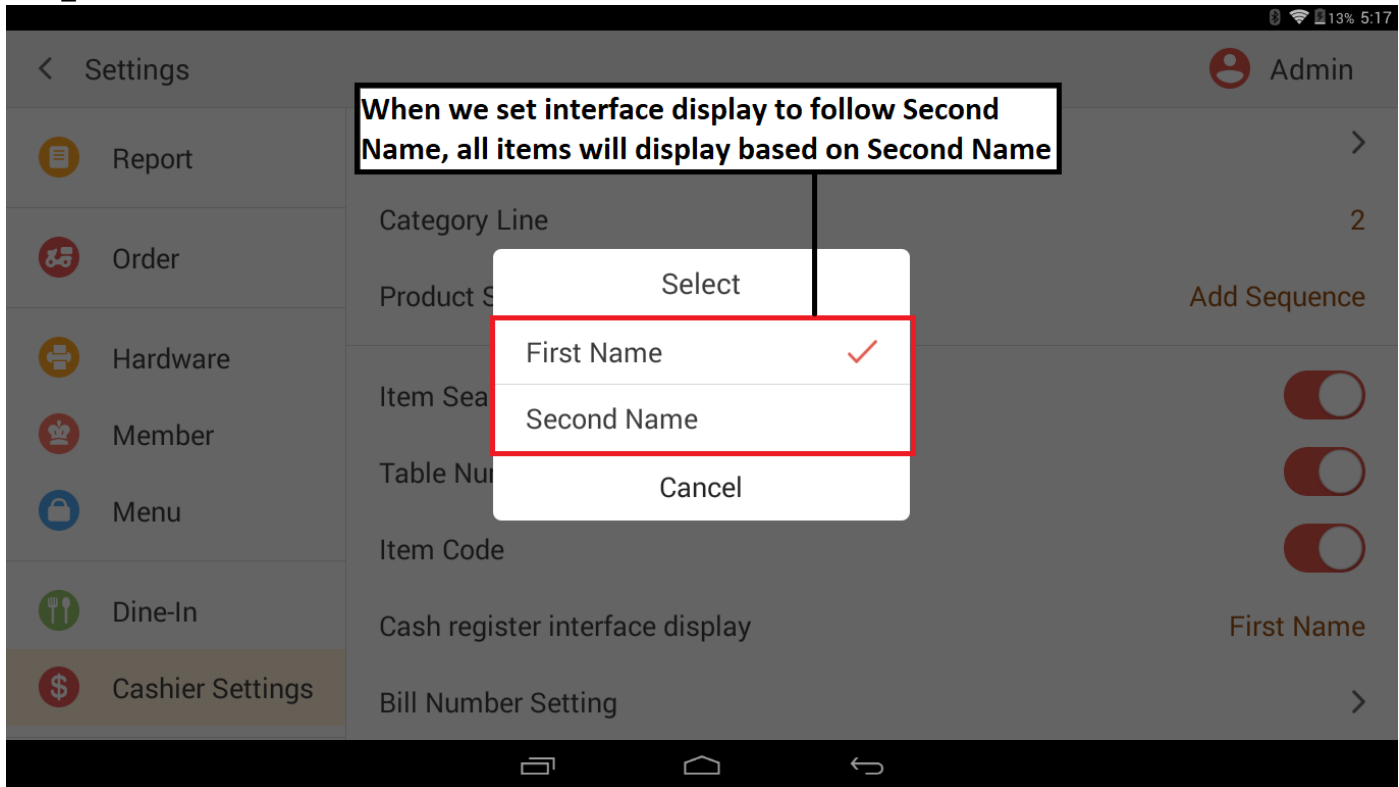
13% 5:17

Settings

Admin

When we set interface display to follow Second Name, all items will display based on Second Name

Report

Order

Hardware

Member

Menu

Dine-In

Cashier Settings

Category Line 2

Product S

Add Sequence

Item Sea

Table Nu

Item Code

Cash register interface display First Name

Bill Number Setting

Select

First Name

Second Name

Cancel